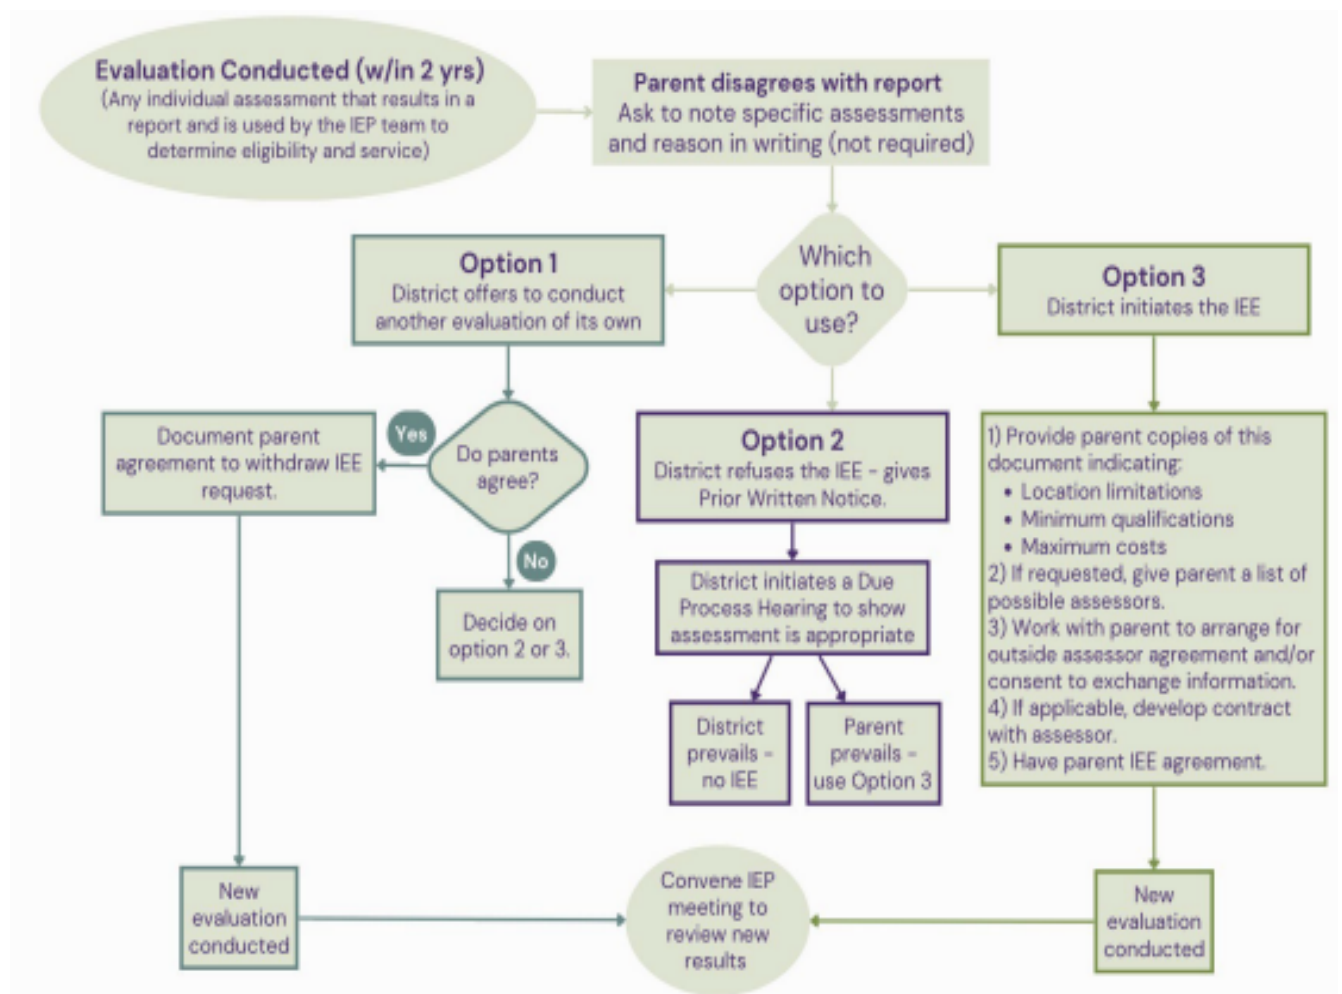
Evaluation Conducted (w/in 2 yrs)
(Any individual assessment that results in a report and is used by the IEP team to determine eligibility and service)

Parent disagrees with report
Ask to note specific assessments and reason in writing (not required)

Which option to use?

Option 1
District offers to conduct another evaluation of its own

Option 3
District initiates the IEE

Document parent agreement to withdraw IEE request.

Yes

Do parents agree?

No

Decide on option 2 or 3.

Option 2
District refuses the IEE - gives Prior Written Notice.

District initiates a Due Process Hearing to show assessment is appropriate

District prevails - no IEE

Parent prevails - use Option 3

1) Provide parent copies of this document indicating:
• Location limitations
• Minimum qualifications
• Maximum costs
2) If requested, give parent a list of possible assessors.
3) Work with parent to arrange for outside assessor agreement and/or consent to exchange information.
4) If applicable, develop contract with assessor.
5) Have parent IEE agreement.

New evaluation conducted

Convene IEP meeting to review new results

New evaluation conducted